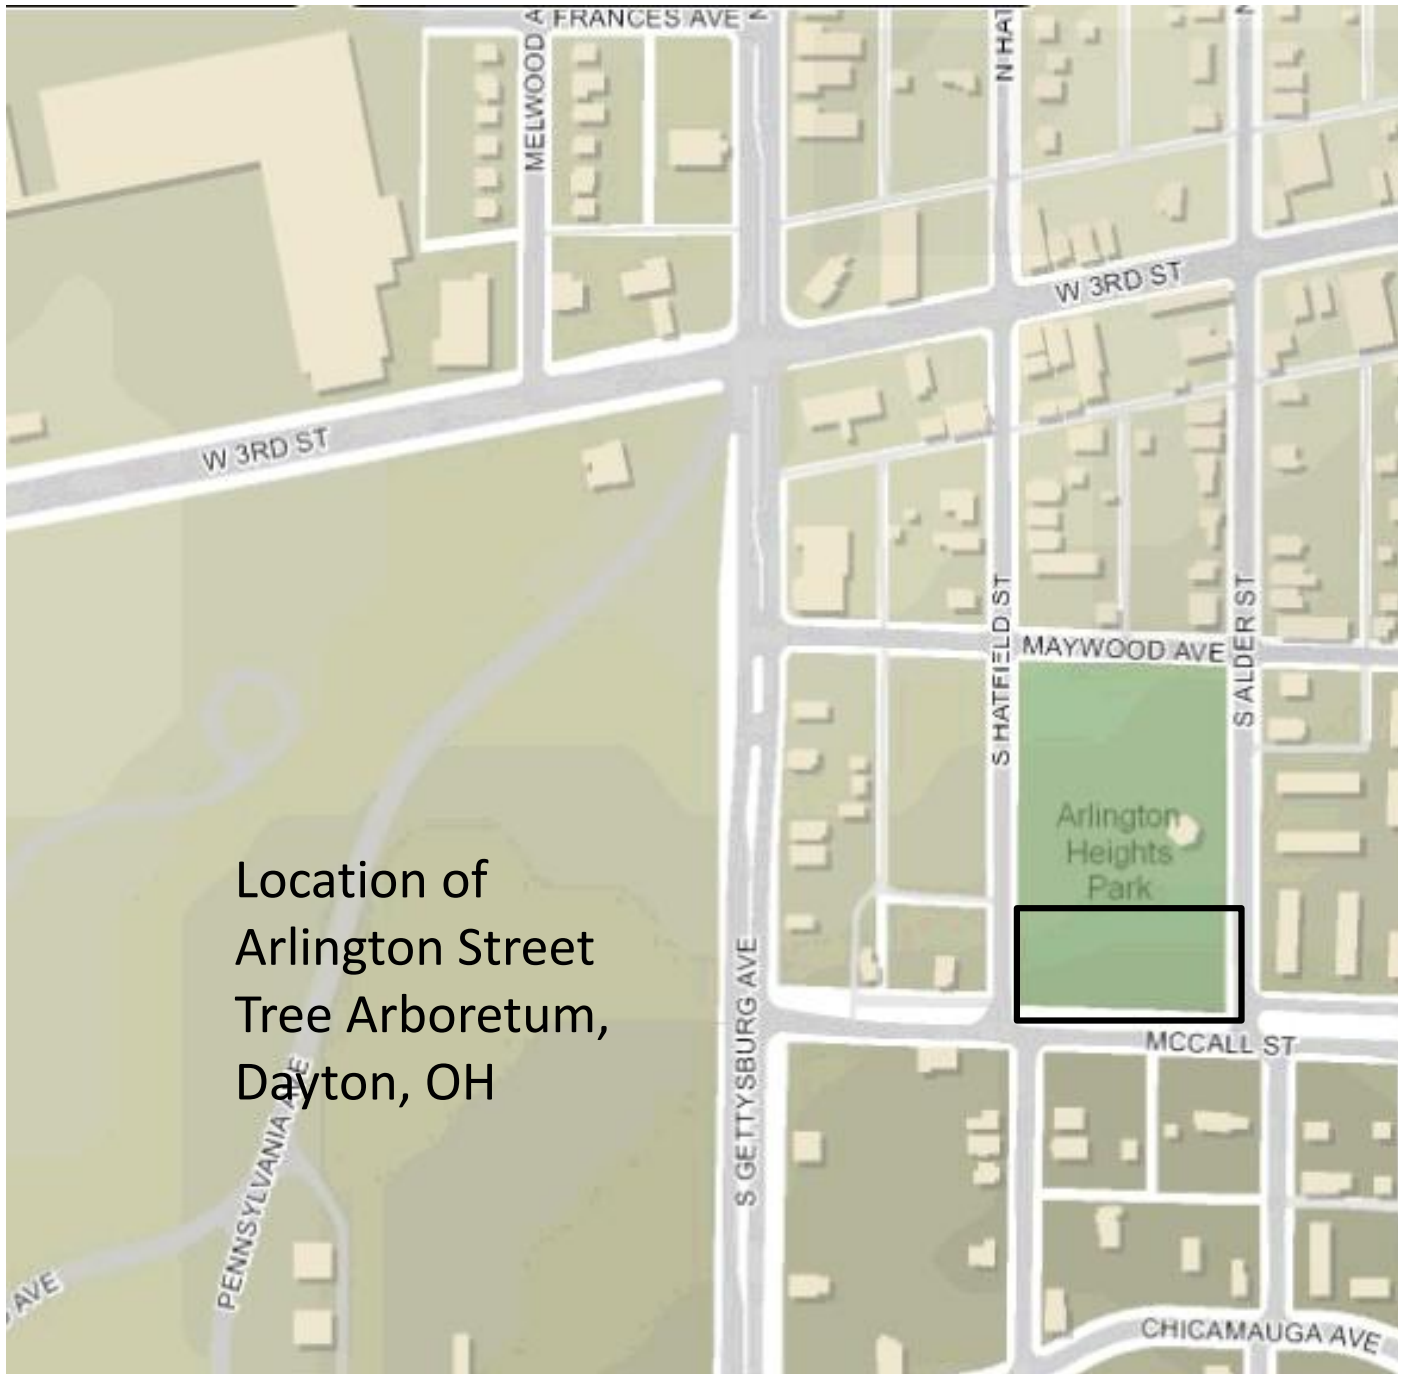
FRANCES AVE
MELWOOD A
N HAT
W 3RD ST
W 3RD ST
S HATFIELD ST
MAYWOOD AVE
S ALDER ST
Arlington Heights Park
S GETTYSBURG AVE
MCCALL ST
PENNSYLVANIA AVE
AVE
CHICAMAUGA AVE

Location of Arlington Street Tree Arboretum, Dayton, OH